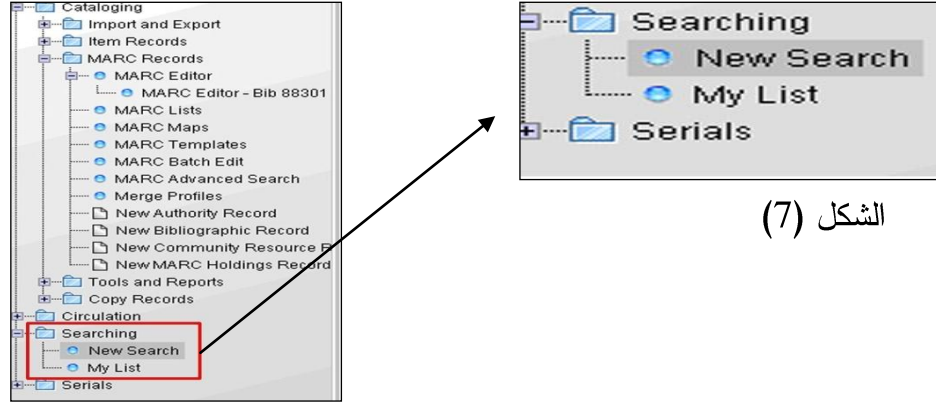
Cataloging
Import and Export
Item Records
MARC Records
MARC Editor
MARC Editor - Bib 88301
MARC Lists
MARC Maps
MARC Templates
MARC Batch Edit
MARC Advanced Search
Merge Profiles
New Authority Record
New Bibliographic Record
New Community Resource R
New MARC Holdings Record
Tools and Reports
Copy Records
Circulation
Searching
New Search
My List
Serials

Searching
New Search
My List
Serials

الشكل (7)